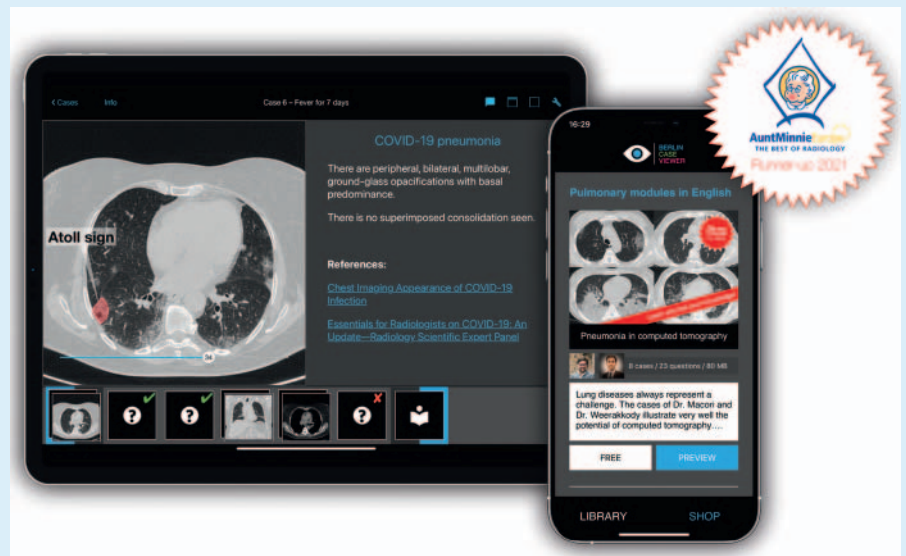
< Cases Info

Case 6 – Fever for 7 days

COVID-19 pneumonia

There are peripheral, bilateral, multilobar, ground-glass opacifications with basal predominance.

There is no superimposed consolidation seen.

References:

Chest Imaging Appearance of COVID-19 Infection

Essentials for Radiologists on COVID-19: An Update—Radiology Scientific Expert Panel

Atoll sign

34

16:29

BERLIN CASE VIEWER

Pulmonary modules in English

Pneumonia in computed tomography

8 cases / 23 questions / 80 MB

Lung diseases always represent a challenge. The cases of Dr. Macon and Dr. Weerakkody illustrate very well the potential of computed tomography....

FREE

PREVIEW

LIBRARY

SHOP

AuntMinnie Europe
THE BEST OF RADIOLOGY
Runner-up 2021